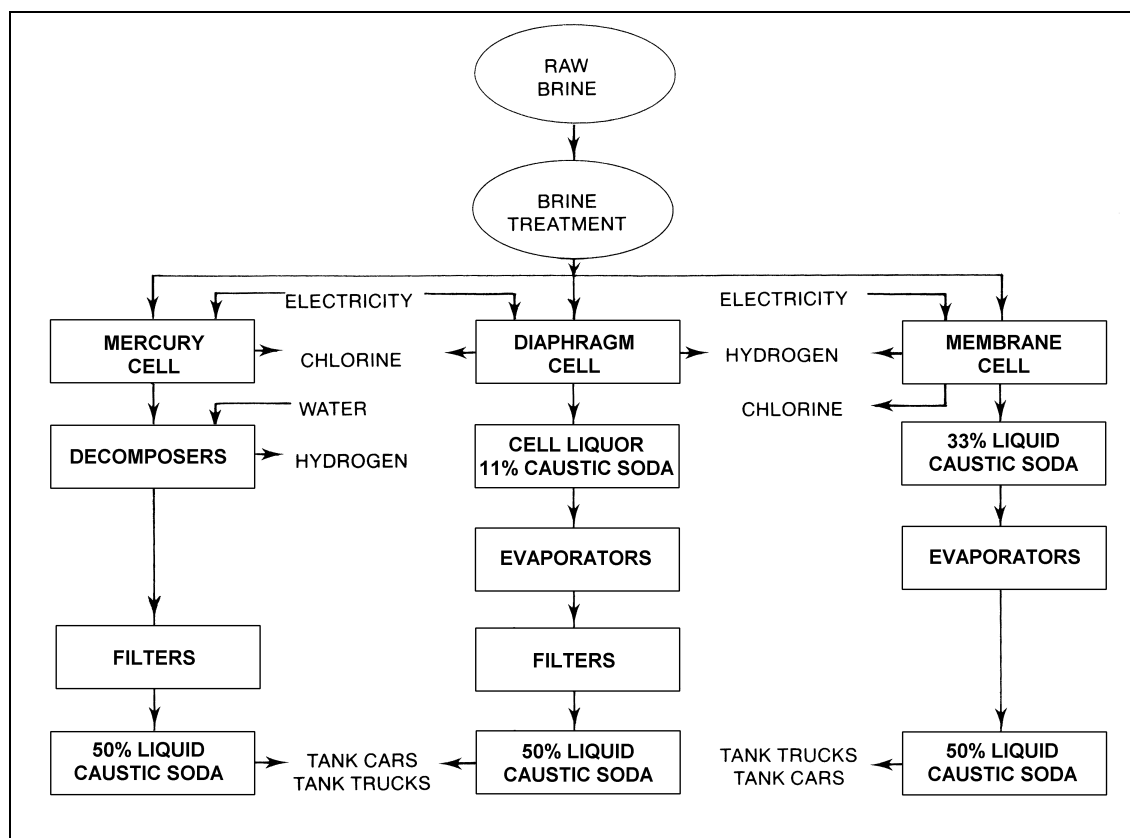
RAW BRINE

BRINE TREATMENT

ELECTRICITY

ELECTRICITY

MERCURY CELL

CHLORINE

DIAPHRAGM CELL

HYDROGEN

MEMBRANE CELL

WATER

CHLORINE

DECOMPOSERS

HYDROGEN

CELL LIQUOR 11% CAUSTIC SODA

33% LIQUID CAUSTIC SODA

EVAPORATORS

EVAPORATORS

FILTERS

FILTERS

50% LIQUID CAUSTIC SODA

TANK CARS TANK TRUCKS

50% LIQUID CAUSTIC SODA

TANK TRUCKS TANK CARS

50% LIQUID CAUSTIC SODA